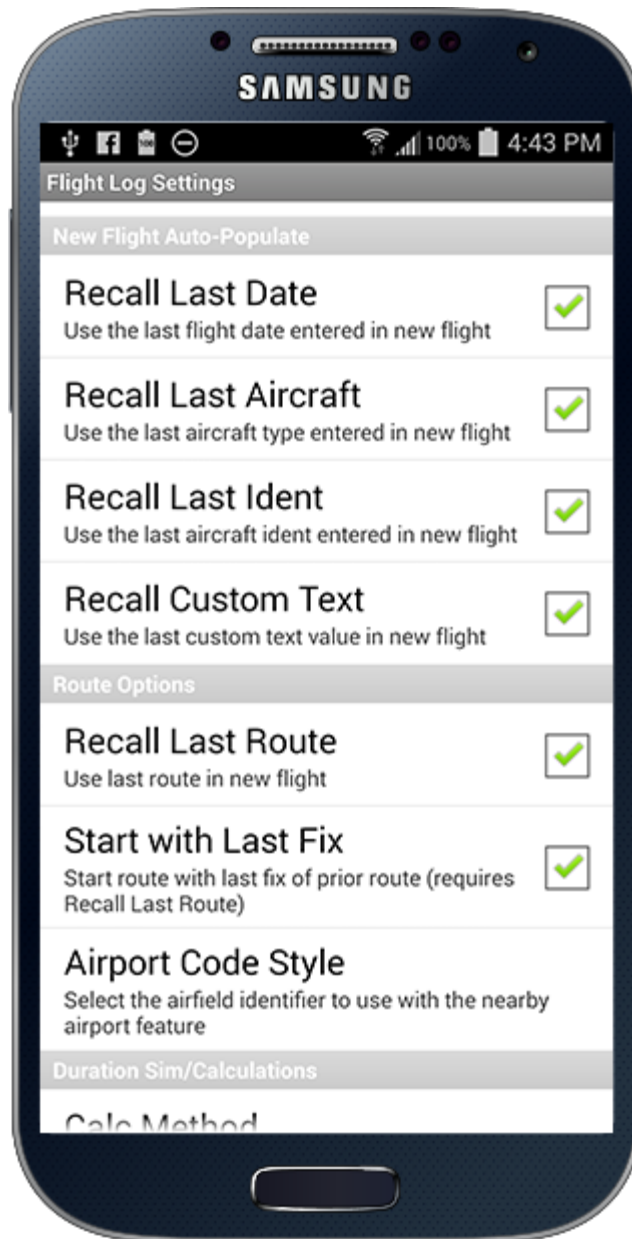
SAMSUNG

100% 4:43 PM

Flight Log Settings

New Flight Auto-Populate

Recall Last Date
Use the last flight date entered in new flight

Recall Last Aircraft
Use the last aircraft type entered in new flight

Recall Last Ident
Use the last aircraft ident entered in new flight

Recall Custom Text
Use the last custom text value in new flight

Route Options

Recall Last Route
Use last route in new flight

Start with Last Fix
Start route with last fix of prior route (requires Recall Last Route)

Airport Code Style
Select the airfield identifier to use with the nearby airport feature

Duration Sim/Calculations

Calc Method